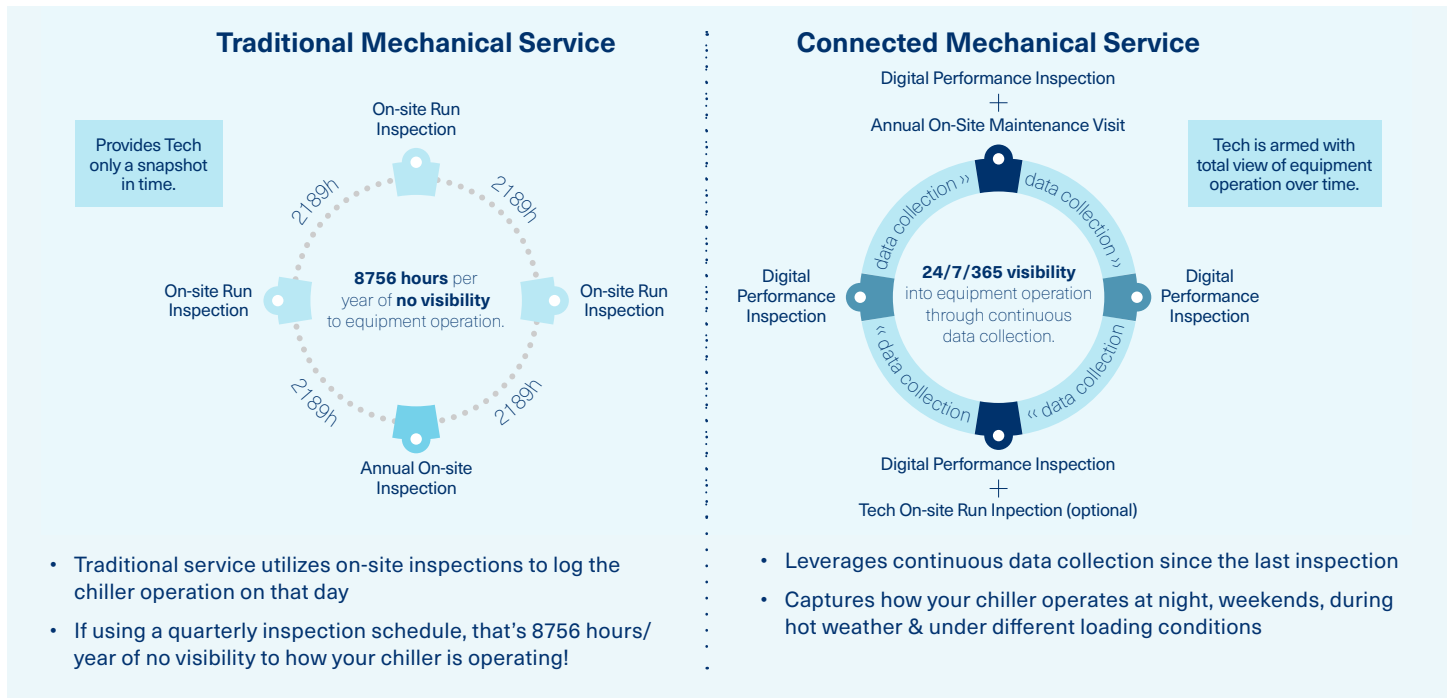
Traditional Mechanical Service

Provides Tech only a snapshot in time.

On-site Run Inspection

2189h

2189h

On-site Run Inspection

8756 hours per year of no visibility to equipment operation.

On-site Run Inspection

2189h

2189h

Annual On-site Inspection

• Traditional service utilizes on-site inspections to log the chiller operation on that day

• If using a quarterly inspection schedule, that's 8756 hours/ year of no visibility to how your chiller is operating!

Connected Mechanical Service

Digital Performance Inspection
+
Annual On-Site Maintenance Visit

Tech is armed with total view of equipment operation over time.

data collection »

data collection »

Digital Performance Inspection

24/7/365 visibility into equipment operation through continuous data collection.

Digital Performance Inspection

« data collection

« data collection

Digital Performance Inspection
+
Tech On-site Run Inpection (optional)

• Leverages continuous data collection since the last inspection

• Captures how your chiller operates at night, weekends, during hot weather & under different loading conditions